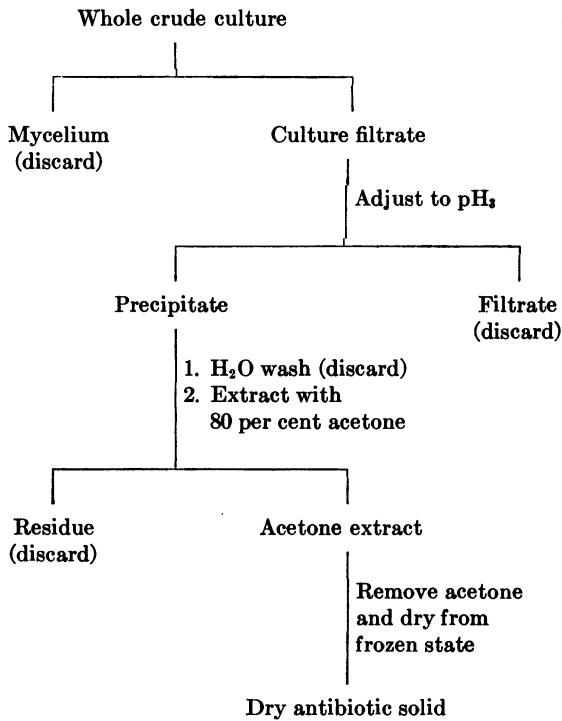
Whole crude culture

Mycelium (discard)

Culture filtrate

Adjust to $pH_3$

Precipitate

Filtrate (discard)

1. $H_2O$ wash (discard)
2. Extract with 80 per cent acetone

Residue (discard)

Acetone extract

Remove acetone and dry from frozen state

Dry antibiotic solid